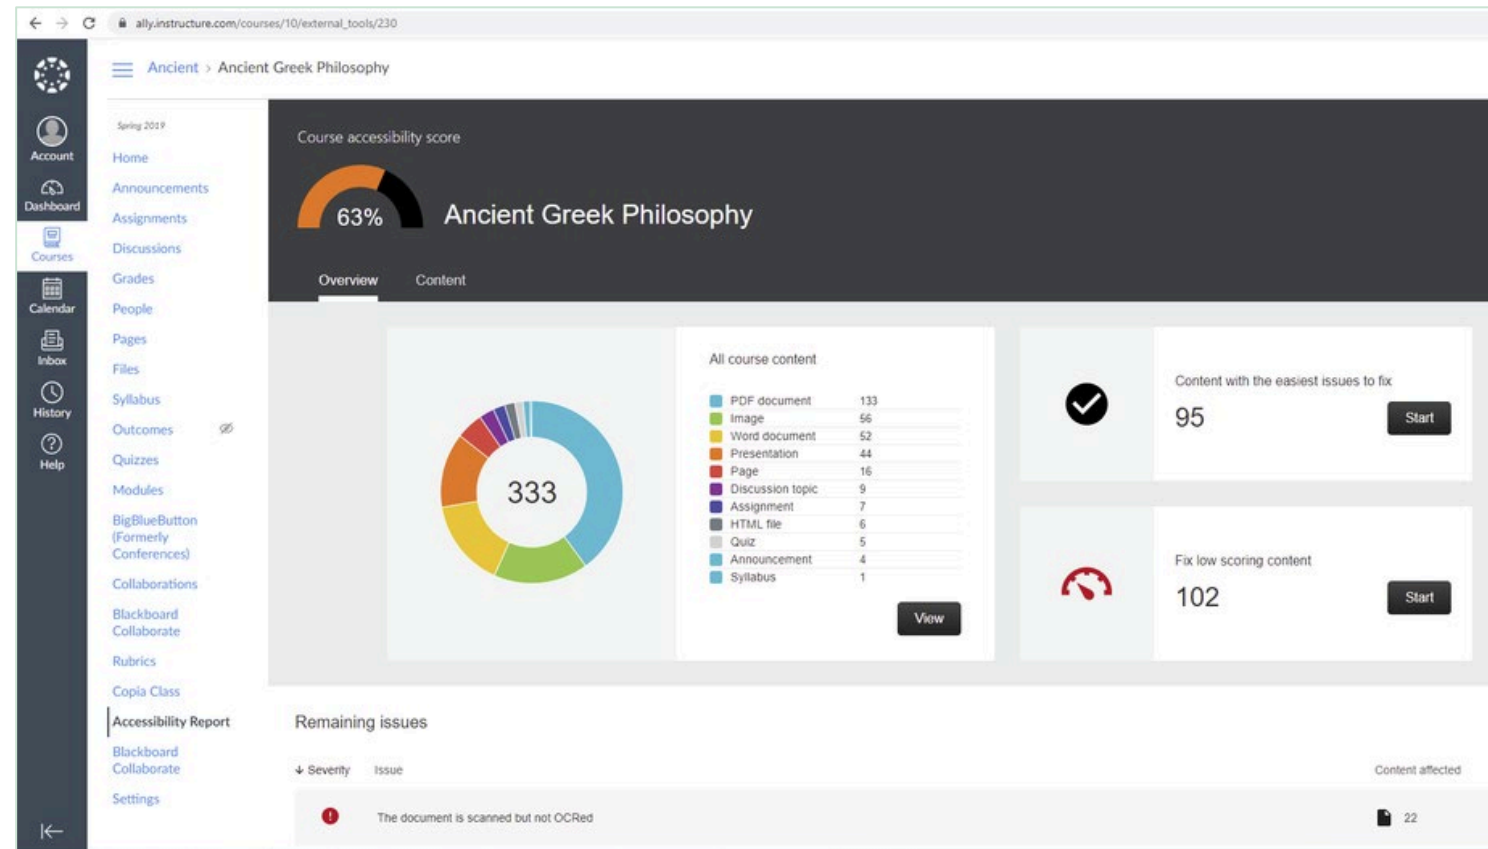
ally.instructure.com/courses/10/external_tools/230

Account
Dashboard
Courses
Calendar
Inbox
History
Help

Ancient > Ancient Greek Philosophy

Spring 2019
Home
Announcements
Assignments
Discussions
Grades
People
Pages
Files
Syllabus
Outcomes
Quizzes
Modules
BigBlueButton (Formerly Conferences)
Collaborations
Blackboard Collaborate
Rubrics
Copia Class
Accessibility Report
Blackboard Collaborate
Settings

Course accessibility score
63%
Ancient Greek Philosophy
Overview
Content

333

All course content

| | |
|---|---|
| PDF document | 133 |
| Image | 56 |
| Word document | 52 |
| Presentation | 44 |
| Page | 16 |
| Discussion topic | 9 |
| Assignment | 7 |
| HTML file | 6 |
| Quiz | 5 |
| Announcement | 4 |
| Syllabus | 1 |

View

Content with the easiest issues to fix
95
Start

Fix low scoring content
102
Start

Remaining issues

Severity Issue Content affected

The document is scanned but not OCRed 22